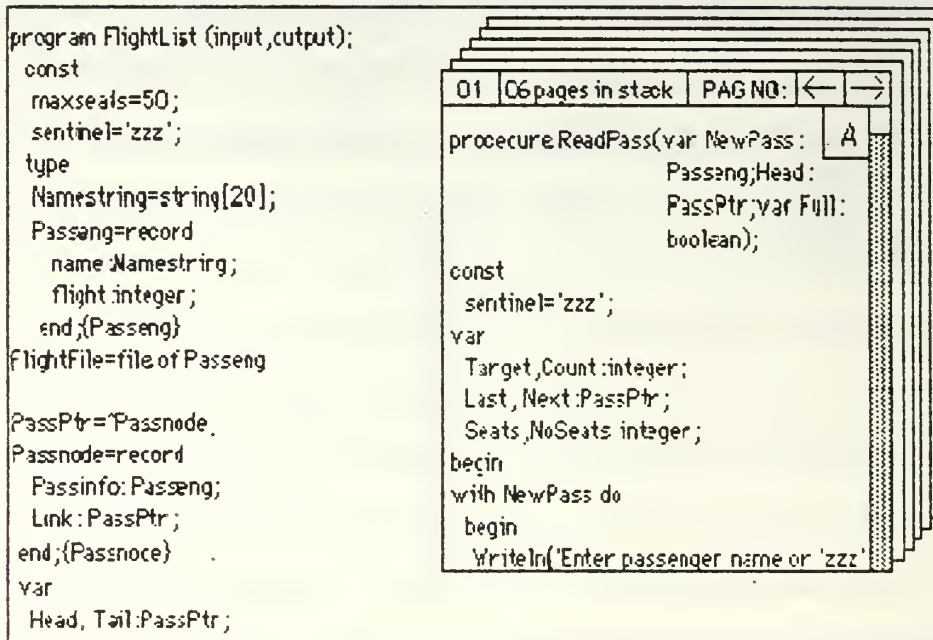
program FlightList (input,cutput);
const
maxseats=50;
sentinel='zzz';
type
Namestring=string[20];
Passeng=record
name:Namestrirg;
flight:integer;
end;{Passeng}
FlightFile=file of Passeng

PassPtr=^Passnode
Passnode=record
Passinfo: Passeng;
Link: PassPtr;
end;{Passnoce}
var
Head, Tail:PassPtr;

01 | 06pages in stack | PAG NO: | ← | →

A

procecure ReadPass(var NewPass : Passeng;Head : PassPtr;var Full: boolean);
const
sentinel='zzz';
var
Target,Count:integer;
Last, Next:PassPtr;
Seats,NoSeats integer;
becin
with NewPass do
begin
Writeln('Enter passenger name or 'zzz'